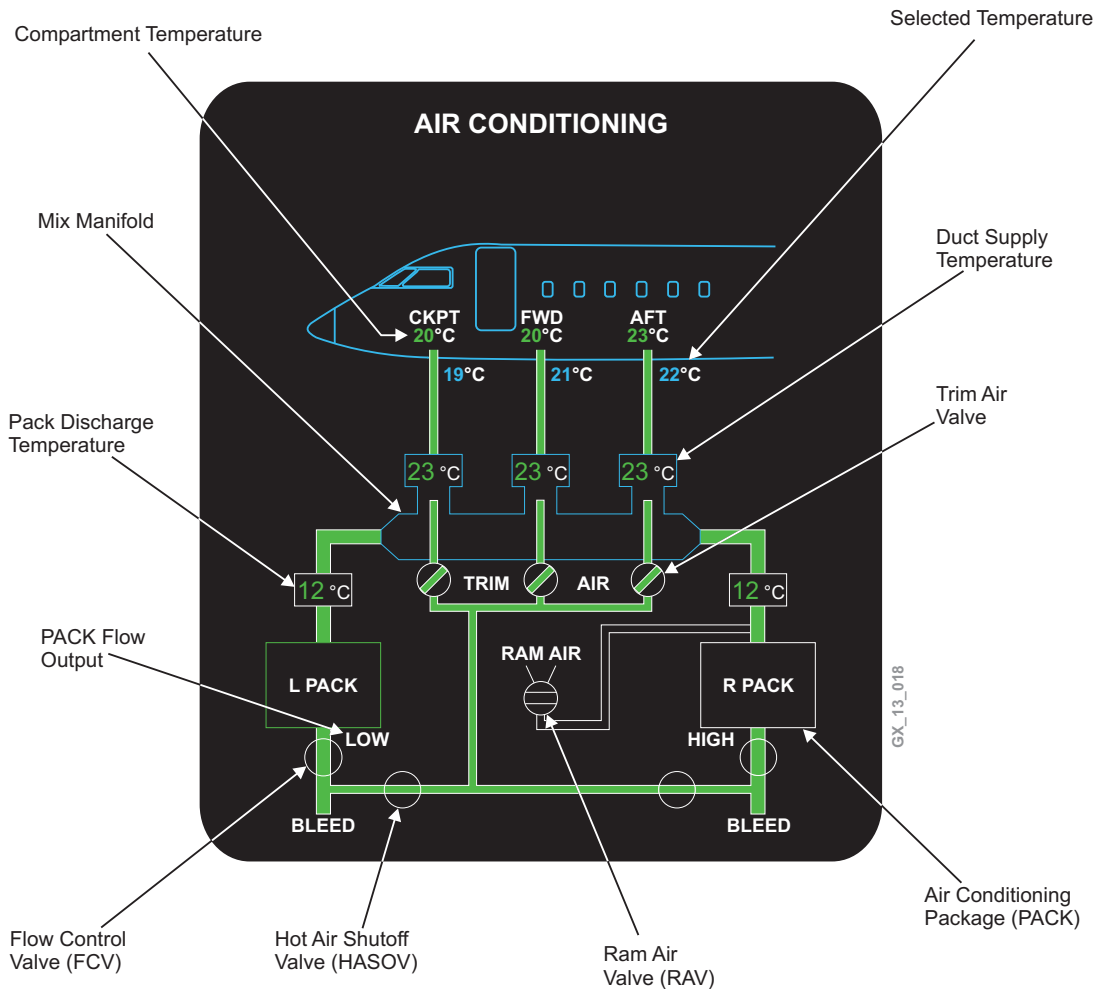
Compartment Temperature

Selected Temperature

AIR CONDITIONING

Mix Manifold

Duct Supply Temperature

CKPT 20°C

FWD 20°C

AFT 23°C

19°C

21°C

22°C

Pack Discharge Temperature

Trim Air Valve

23 °C

23 °C

23 °C

12 °C

TRIM

AIR

12 °C

PACK Flow Output

RAM AIR

L PACK

R PACK

LOW

HIGH

GX_13_018

BLEED

BLEED

Flow Control Valve (FCV)

Hot Air Shutoff Valve (HASOV)

Ram Air Valve (RAV)

Air Conditioning Package (PACK)